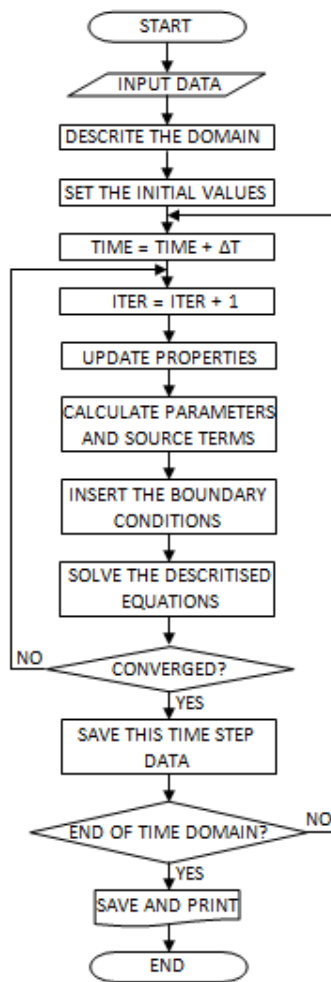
START

INPUT DATA

DESCRITE THE DOMAIN

SET THE INITIAL VALUES

TIME = TIME + ΔT

ITER = ITER + 1

UPDATE PROPERTIES

CALCULATE PARAMETERS AND SOURCE TERMS

INSERT THE BOUNDARY CONDITIONS

SOLVE THE DESCRITISED EQUATIONS

NO

CONVERGED?

YES

SAVE THIS TIME STEP DATA

END OF TIME DOMAIN?

NO

YES

SAVE AND PRINT

END